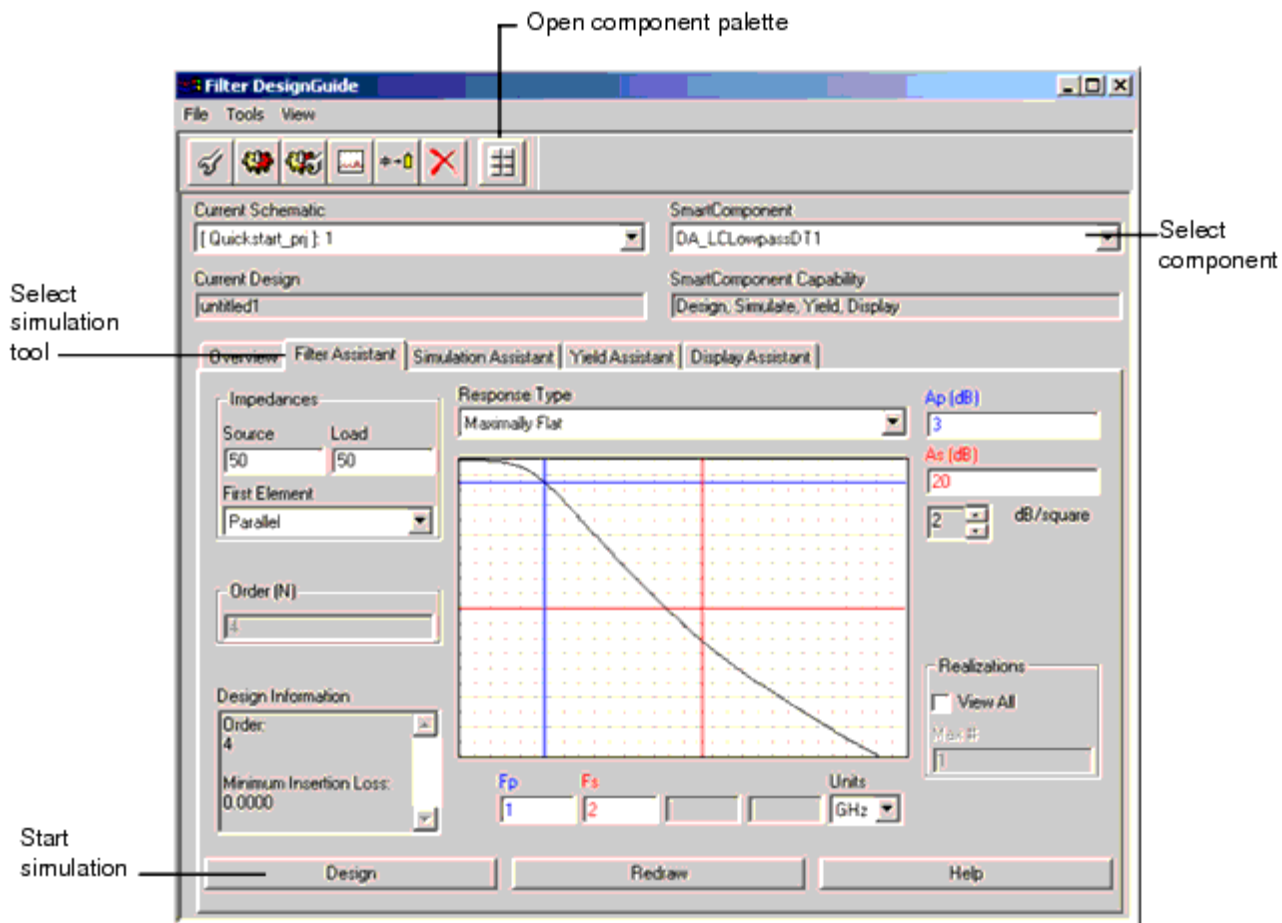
Open component palette

Filter DesignGuide

File Tools View

Current Schematic
[ Quickstart_prj ]: 1

SmartComponent
DA_LCLowpassDT1

Select component

Current Design
untitled1

SmartComponent Capability
Design, Simulate, Yield, Display

Select simulation tool

Overview Filter Assistant Simulation Assistant Yield Assistant Display Assistant

Impedances
Source Load
50 50
First Element
Parallel

Response Type
Maximally Flat

Ap (dB)
3
As (dB)
20
2 dB/square

Order (N)
4

Realizations
View All
Max #:
1

Design Information
Order:
4

Minimum Insertion Loss:
0.0000

Fp Fs Units
1 2 GHz

Start simulation

Design Redraw Help